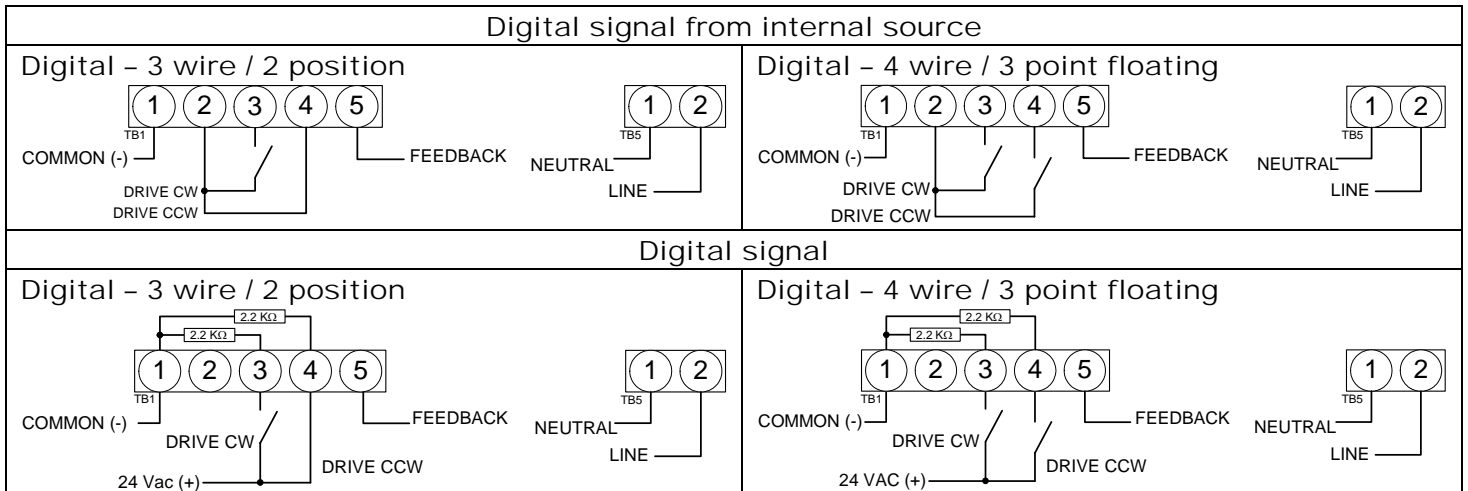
Digital signal from internal source

| Digital – 3 wire / 2 position | Digital – 4 wire / 3 point floating |
|---|---|
| 1 2 3 4 5 TB1 COMMON (-) DRIVE CW DRIVE CCW FEEDBACK 1 2 TB5 NEUTRAL LINE | 1 2 3 4 5 TB1 COMMON (-) DRIVE CW DRIVE CCW FEEDBACK 1 2 TB5 NEUTRAL LINE |

Digital signal

| Digital – 3 wire / 2 position | Digital – 4 wire / 3 point floating |
|---|---|
| 2.2 KΩ 2.2 KΩ 1 2 3 4 5 TB1 COMMON (-) DRIVE CW 24 Vac (+) DRIVE CCW FEEDBACK 1 2 TB5 NEUTRAL LINE | 2.2 KΩ 2.2 KΩ 1 2 3 4 5 TB1 COMMON (-) DRIVE CW 24 VAC (+) DRIVE CCW FEEDBACK 1 2 TB5 NEUTRAL LINE |